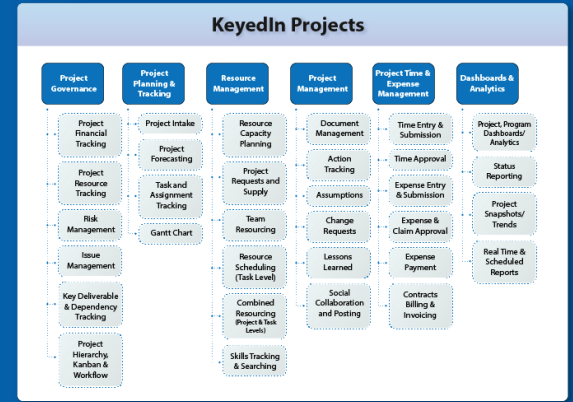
KeyedIn Projects

Project Governance

Project Financial Tracking

Project Resource Tracking

Risk Management

Issue Management

Key Deliverable & Dependency Tracking

Project Hierarchy, Kanban & Workflow

Project Planning & Tracking

Project Intake

Project Forecasting

Task and Assignment Tracking

Gantt Chart

Resource Management

Resource Capacity Planning

Project Requests and Supply

Team Resourcing

Resource Scheduling (Task Level)

Combined Resourcing (Project & Task Levels)

Skills Tracking & Searching

Project Management

Document Management

Action Tracking

Assumptions

Change Requests

Lessons Learned

Social Collaboration and Posting

Project Time & Expense Management

Time Entry & Submission

Time Approval

Expense Entry & Submission

Expense & Claim Approval

Expense Payment

Contracts Billing & Invoicing

Dashboards & Analytics

Project, Program Dashboards/ Analytics

Status Reporting

Project Snapshots/ Trends

Real Time & Scheduled Reports